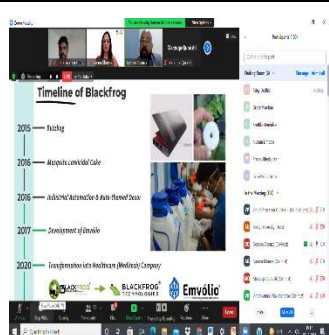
Timeline of Blackfrog

2015 – Buzzhog

2016 – Mosquito Larvicidal Cube

2016 – Industrial Automation & Auto-themed Decor

2017 – Development of Emvólio

2020 – Transformation into Healthcare (Medtech) Company

BLACKFROG TECHNOLOGIES

Emvólio